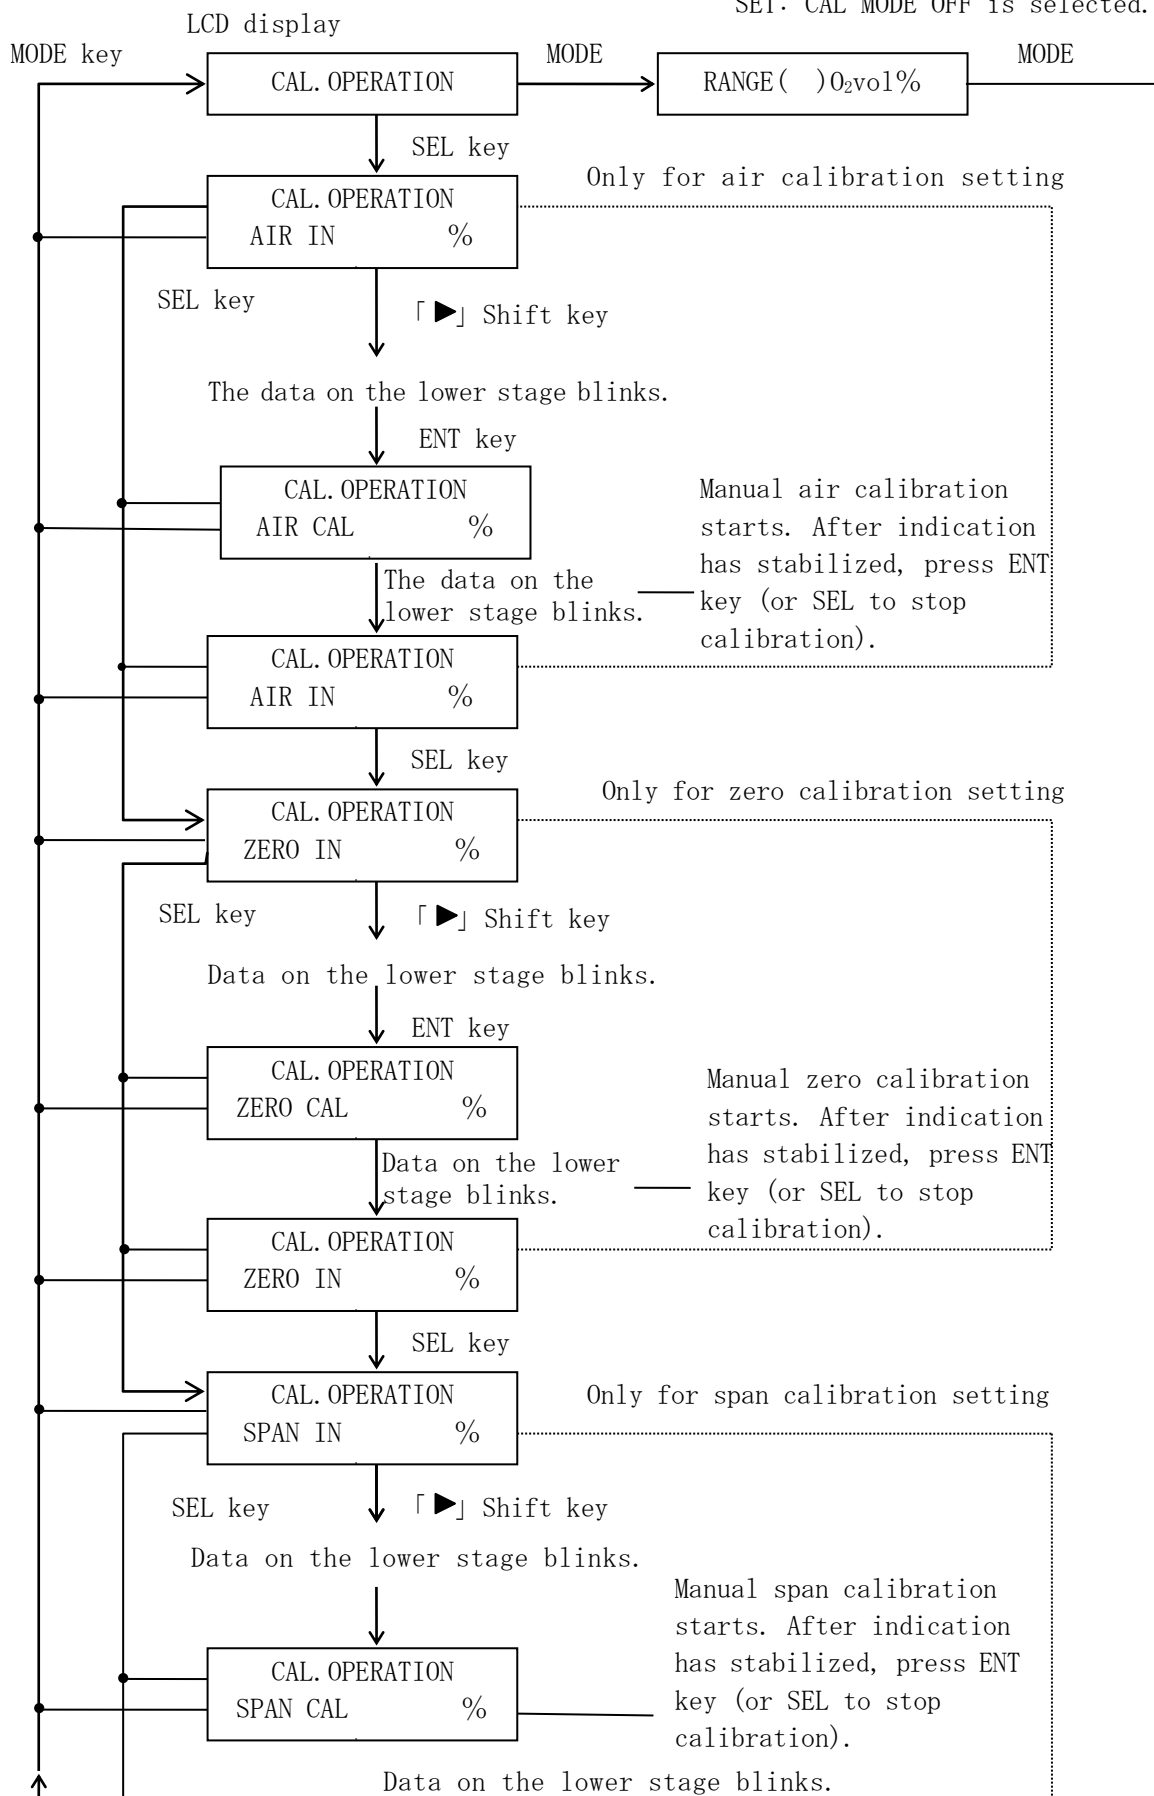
SET: CAL MODE OFF is selected.

LCD display

MODE key

CAL.OPERATION

MODE

RANGE( )$O_2$vol%

MODE

SEL key

Only for air calibration setting

CAL.OPERATION
AIR IN %

SEL key

「▶」Shift key

The data on the lower stage blinks.

ENT key

CAL.OPERATION
AIR CAL %

Manual air calibration starts. After indication has stabilized, press ENT key (or SEL to stop calibration).

The data on the lower stage blinks.

CAL.OPERATION
AIR IN %

SEL key

Only for zero calibration setting

CAL.OPERATION
ZERO IN %

SEL key

「▶」Shift key

Data on the lower stage blinks.

ENT key

CAL.OPERATION
ZERO CAL %

Manual zero calibration starts. After indication has stabilized, press ENT key (or SEL to stop calibration).

Data on the lower stage blinks.

CAL.OPERATION
ZERO IN %

SEL key

CAL.OPERATION
SPAN IN %

Only for span calibration setting

SEL key

「▶」Shift key

Data on the lower stage blinks.

Manual span calibration starts. After indication has stabilized, press ENT key (or SEL to stop calibration).

CAL.OPERATION
SPAN CAL %

Data on the lower stage blinks.